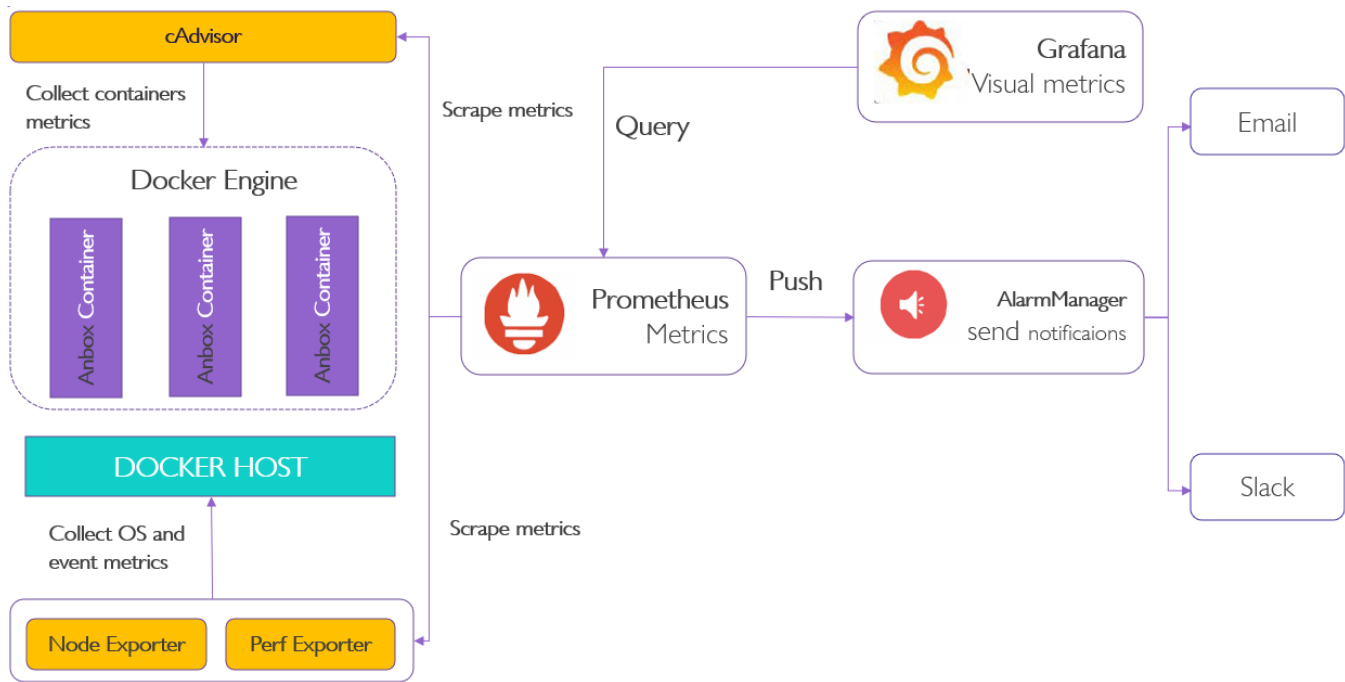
cAdvisor

Collect containers metrics

Docker Engine

Anbox Container

Anbox Container

Anbox Container

DOCKER HOST

Collect OS and event metrics

Node Exporter

Perf Exporter

Scrape metrics

Scrape metrics

Query

Grafana
Visual metrics

Prometheus
Metrics

Push

AlarmManager
send notificaions

Email

Slack